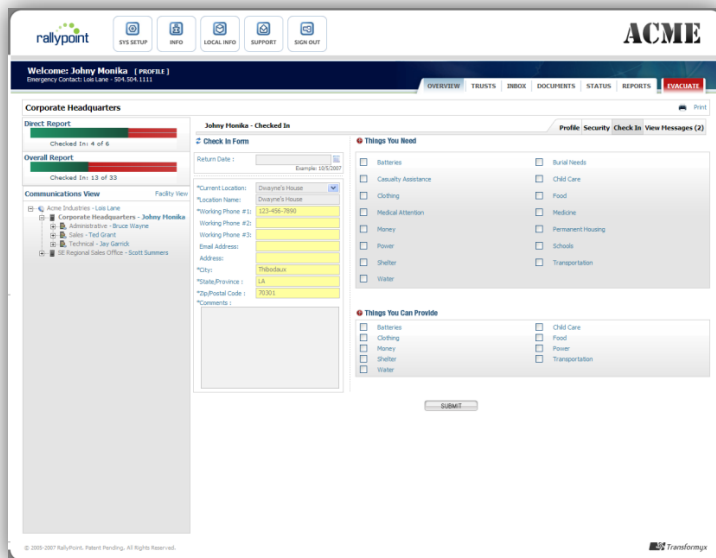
rallypoint

SYS SETUP INFO LOCAL INFO SUPPORT SIGN OUT

ACME

Welcome: Johny Monika [ PROFILE ]
Emergency Contact: Lois Lane - 504.504.1111

OVERVIEW TRUSTS INBOX DOCUMENTS STATUS REPORTS EVACUATE

Corporate Headquarters

Print

Direct Report

Checked In: 4 of 6

Overall Report

Checked In: 13 of 33

Communications View Facility View

Acme Industries - Lois Lane
Corporate Headquarters - Johny Monika
Administrative - Bruce Wayne
Sales - Ted Grant
Technical - Jay Garrick
SE Regional Sales Office - Scott Summers

Johny Monika - Checked In

Profile Security Check In View Messages (2)

Check In Form

Return Date :
Example: 10/5/2007

*Current Location: Dwayne's House
*Location Name: Dwayne's House
*Working Phone #1: 123-456-7890
Working Phone #2:
Working Phone #3:
Email Address:
Address:
*City: Thibodaux
*State/Province : LA
*Zip/Postal Code : 70301
*Comments :

Things You Need

| | |
|---|---|
| Batteries | Burial Needs |
| Casualty Assistance | Child Care |
| Clothing | Food |
| Medical Attention | Medicine |
| Money | Permanent Housing |
| Power | Schools |
| Shelter | Transportation |
| Water | |

Things You Can Provide

| | |
|---|---|
| Batteries | Child Care |
| Clothing | Food |
| Money | Power |
| Shelter | Transportation |
| Water | |

SUBMIT

© 2005-2007 RallyPoint. Patent Pending. All Rights Reserved.

Transformyx